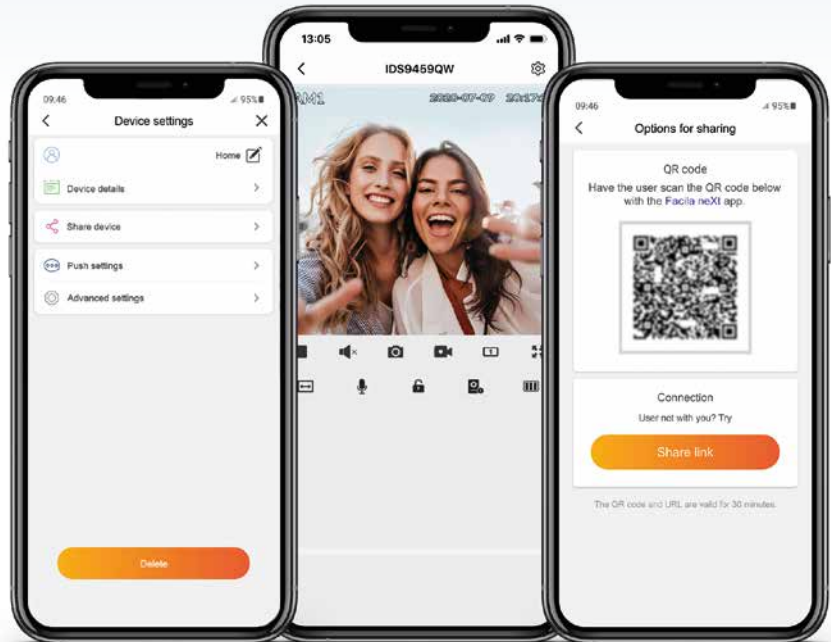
09:46
95%

Device settings

Home

Device details

Share device

Push settings

Advanced settings

Delete

13:05

IDS9459QW

AM1 2020-07-09 20:17

09:46
95%

Options for sharing

QR code

Have the user scan the QR code below with the Facila neXt app.

Connection

User not with you? Try

Share link

The QR code and URL are valid for 30 minutes.